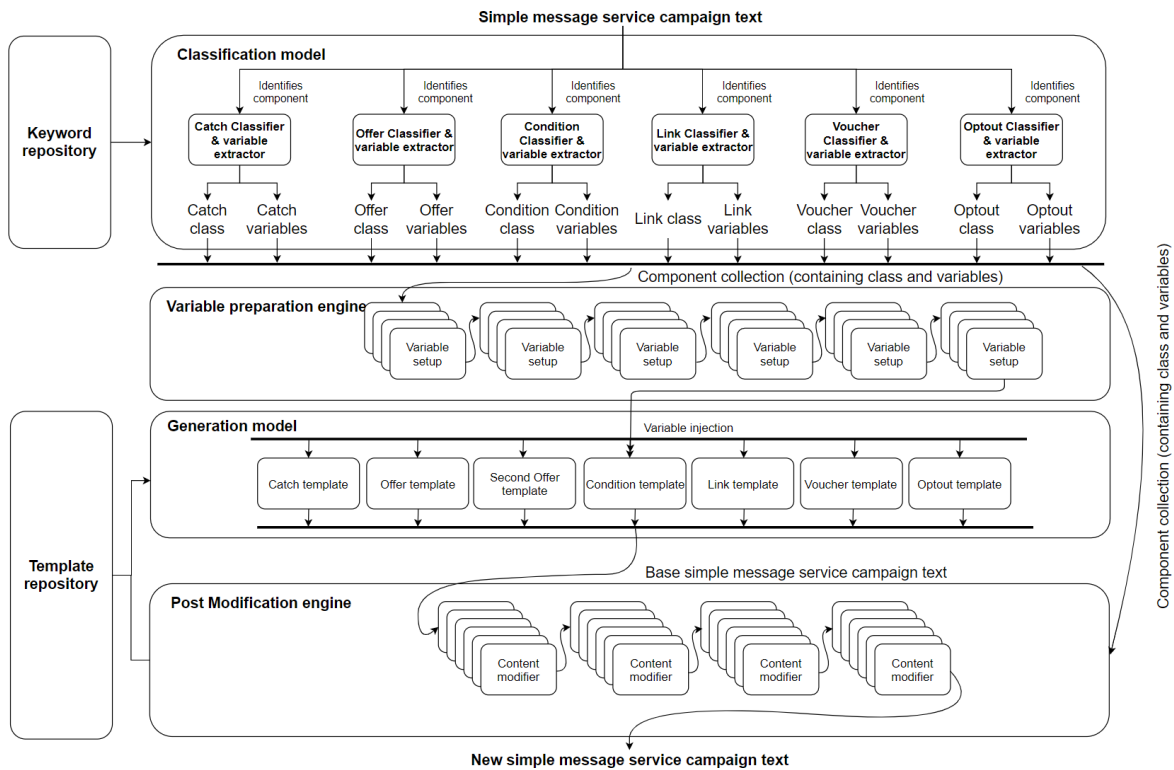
Simple message service campaign text

Keyword repository

Classification model

Identifies component

Catch Classifier & variable extractor

Catch class

Catch variables

Identifies component

Offer Classifier & variable extractor

Offer class

Offer variables

Identifies component

Condition Classifier & variable extractor

Condition class

Condition variables

Identifies component

Link Classifier & variable extractor

Link class

Link variables

Identifies component

Voucher Classifier & variable extractor

Voucher class

Voucher variables

Identifies component

Optout Classifier & variable extractor

Optout class

Optout variables

Component collection (containing class and variables)

Variable preparation engine

Variable setup

Variable setup

Variable setup

Variable setup

Variable setup

Variable setup

Component collection (containing class and variables)

Template repository

Generation model

Variable injection

Catch template

Offer template

Second Offer template

Condition template

Link template

Voucher template

Optout template

Base simple message service campaign text

Post Modification engine

Content modifier

Content modifier

Content modifier

Content modifier

New simple message service campaign text